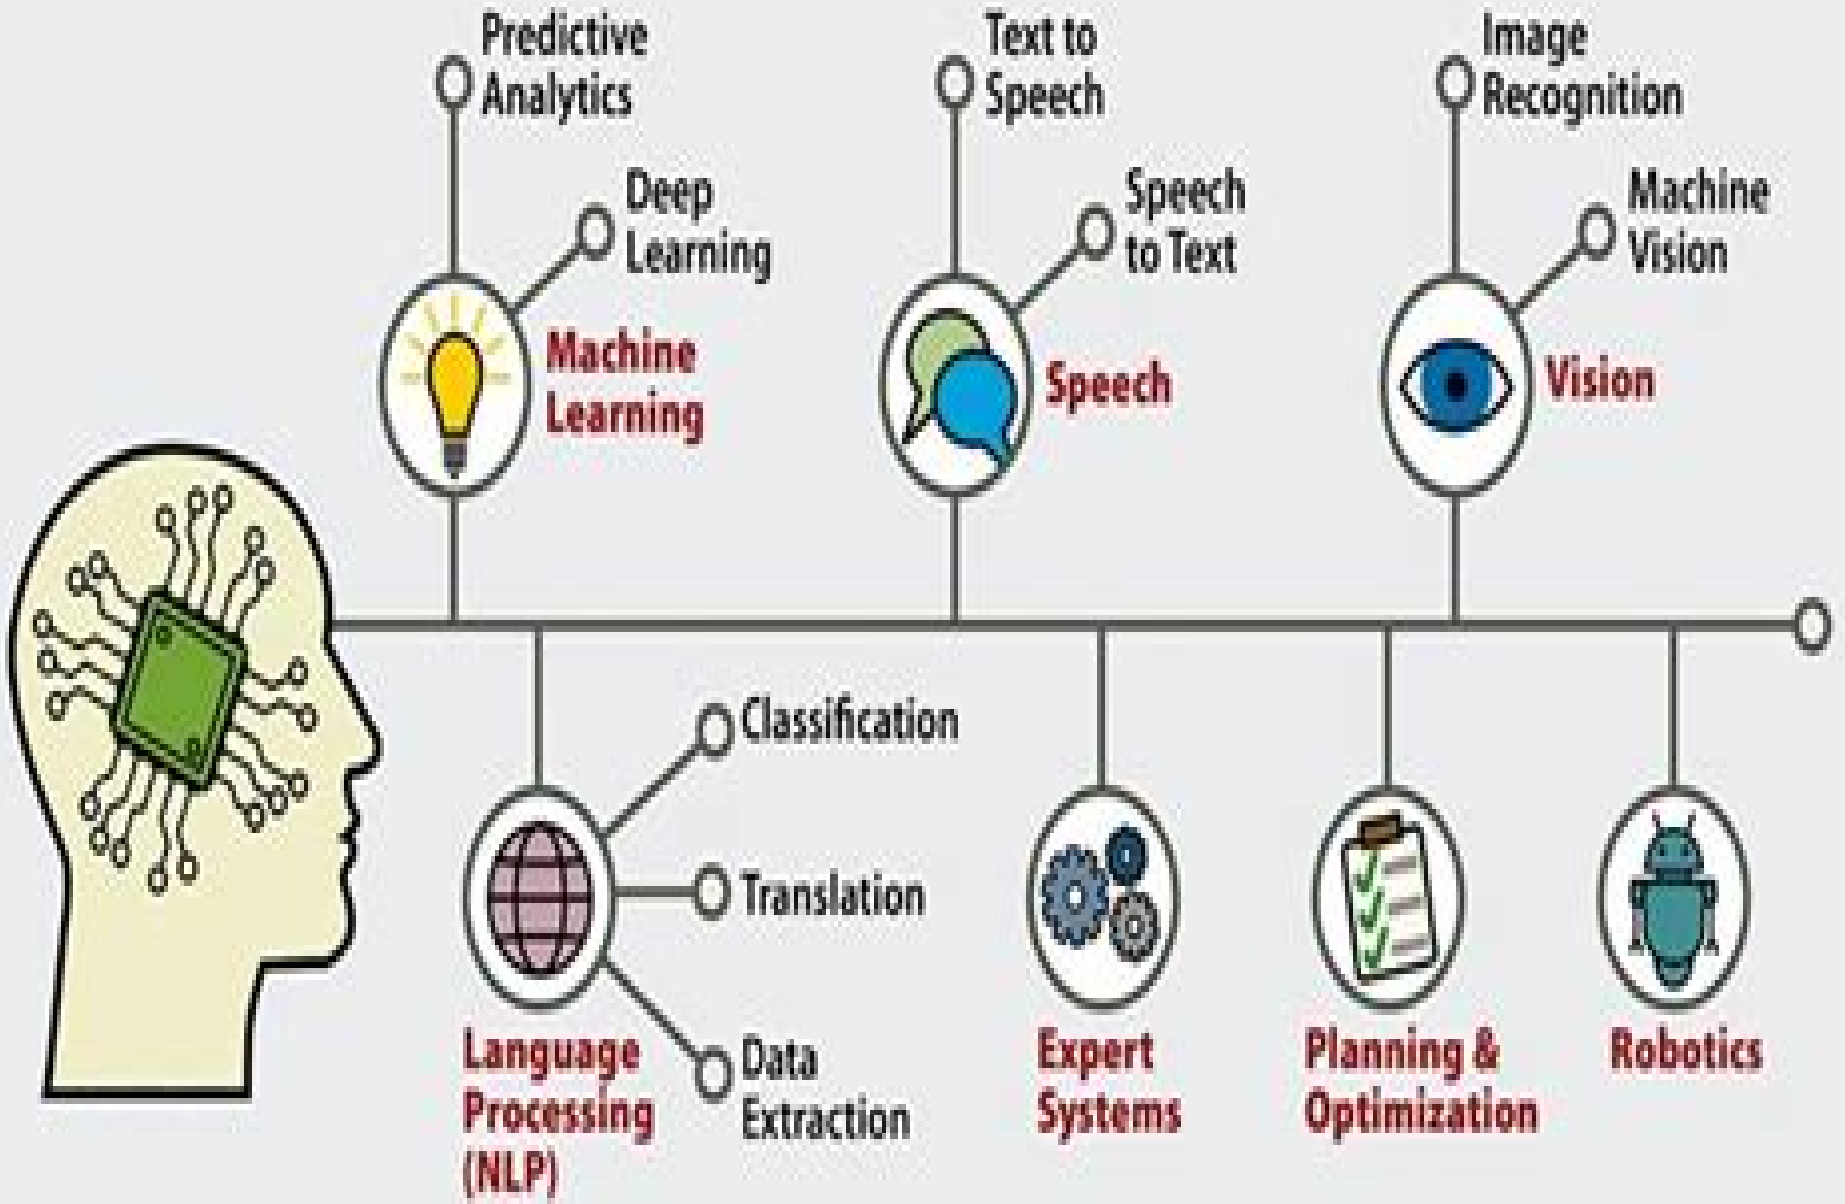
Predictive Analytics

Deep Learning

Machine Learning

Text to Speech

Speech to Text

Speech

Image Recognition

Machine Vision

Vision

Classification

Translation

Data Extraction

Language Processing (NLP)

Expert Systems

Planning & Optimization

Robotics